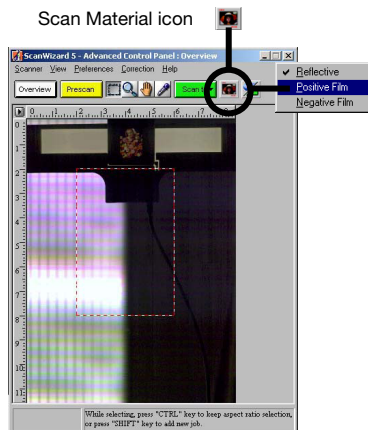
Scan Material icon

ScanWizard 5 - Advanced Control Panel : Overview

Scanner View Preferences Correction Help

Overview Prescan Scan

✔ Reflective
Positive Film
Negative Film

0 1 2 3 4 5 6 7 8

1 2 3 4 5 6 7 8 9 10 11

While selecting, press "CTRL" key to keep aspect ratio selection, or press "SHIFT" key to add new job.